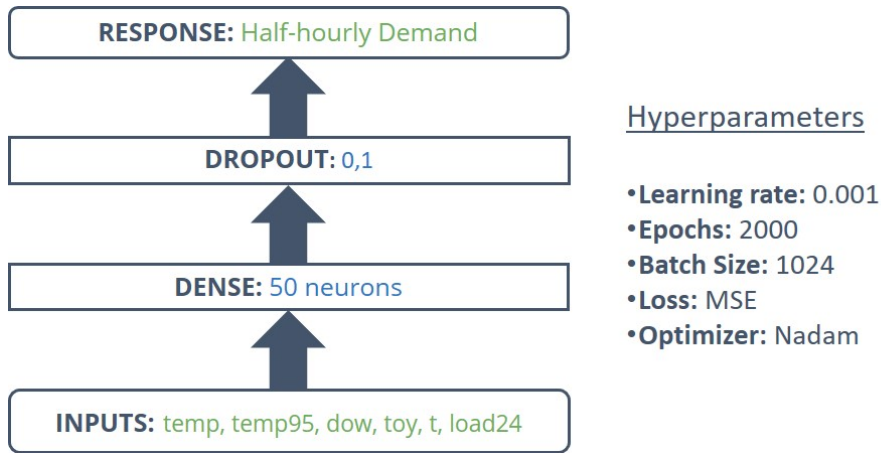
RESPONSE: Half-hourly Demand

DROPOUT: 0,1

DENSE: 50 neurons

INPUTS: temp, temp95, dow, toy, t, load24

Hyperparameters

•Learning rate: 0.001
•Epochs: 2000
•Batch Size: 1024
•Loss: MSE
•Optimizer: Nadam